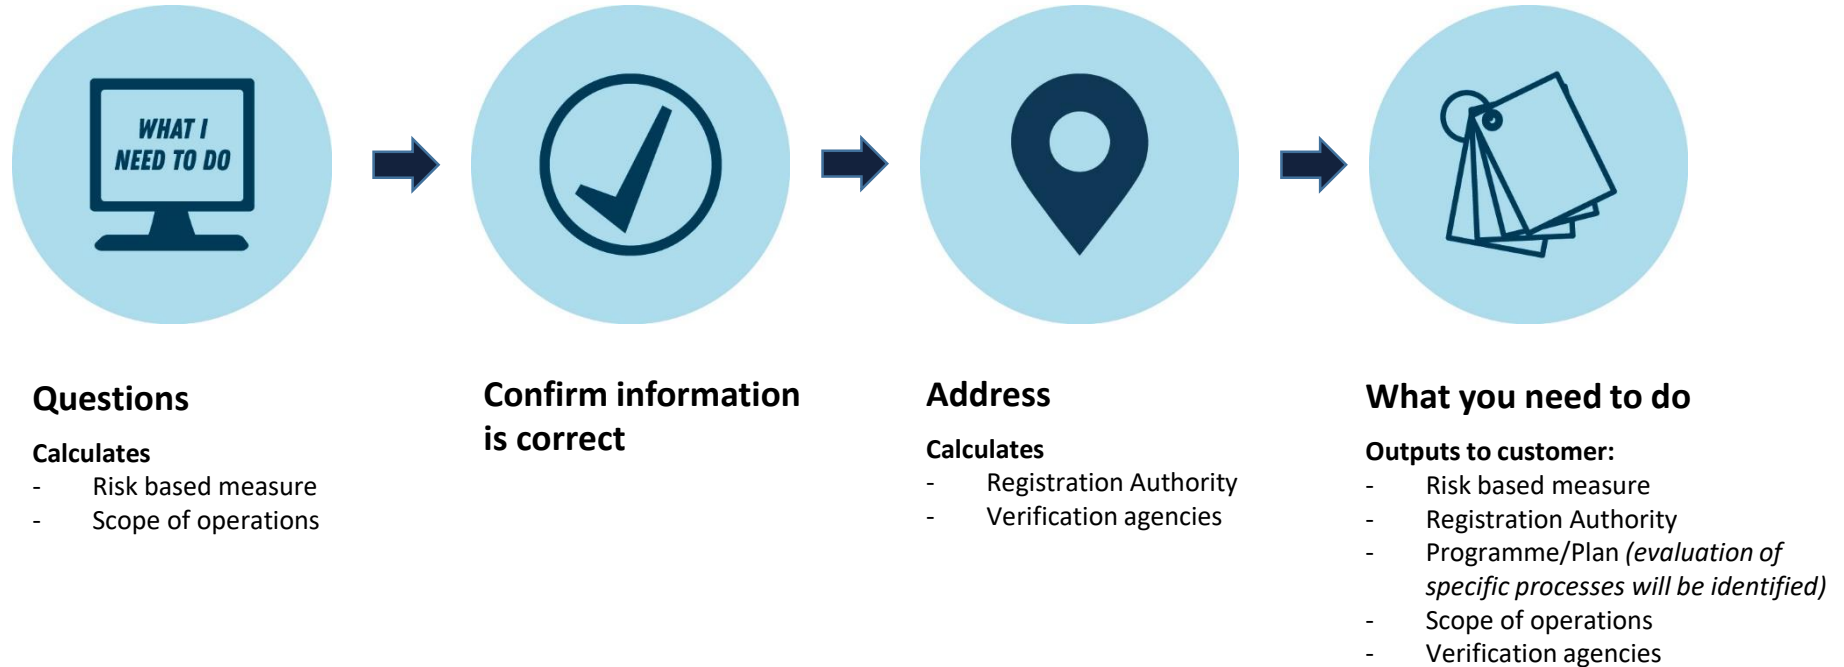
WHAT I NEED TO DO

Questions

Calculates
- Risk based measure
- Scope of operations

Confirm information is correct

Address

Calculates
- Registration Authority
- Verification agencies

What you need to do

Outputs to customer:
- Risk based measure
- Registration Authority
- Programme/Plan *(evaluation of specific processes will be identified)*
- Scope of operations
- Verification agencies